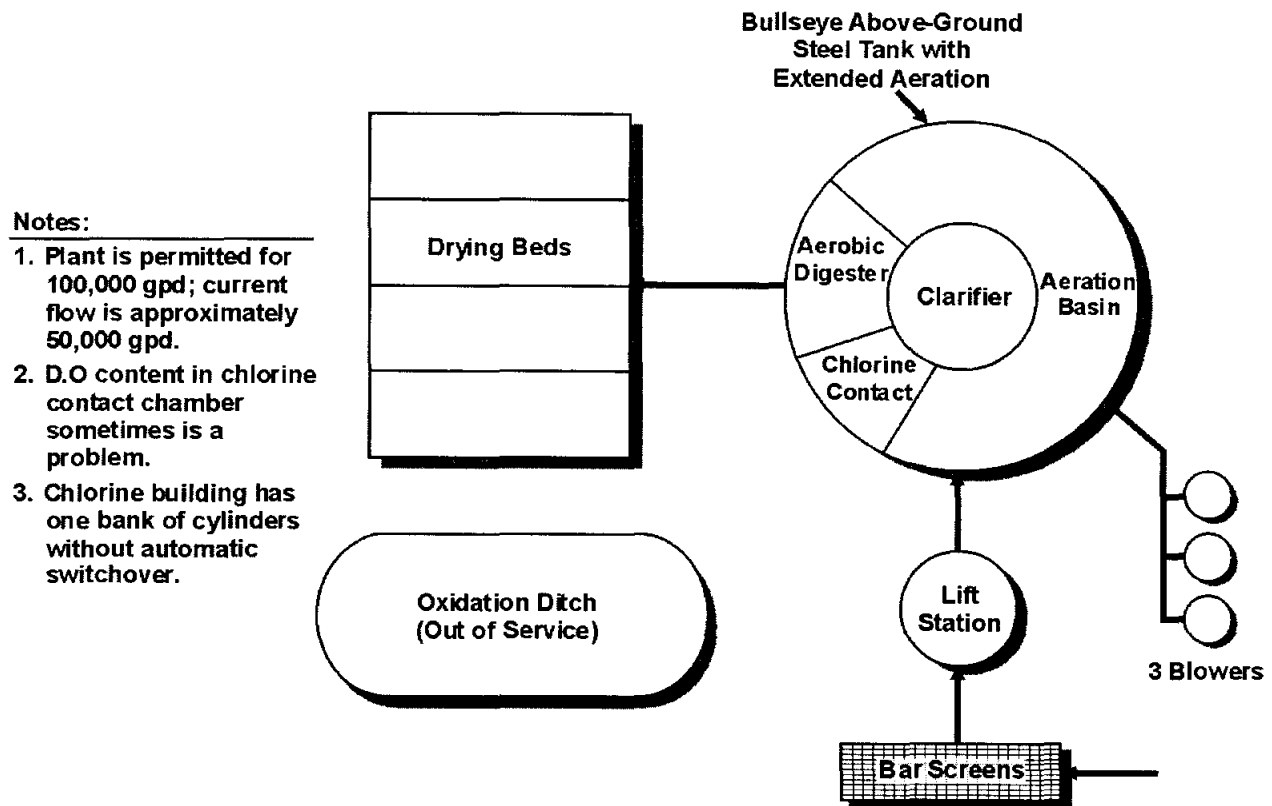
Notes:
1. Plant is permitted for 100,000 gpd; current flow is approximately 50,000 gpd.
2. D.O content in chlorine contact chamber sometimes is a problem.
3. Chlorine building has one bank of cylinders without automatic switchover.

Drying Beds

Oxidation Ditch (Out of Service)

Bullseye Above-Ground Steel Tank with Extended Aeration

Aerobic Digester

Clarifier

Aeration Basin

Chlorine Contact

Lift Station

3 Blowers

Bar Screens